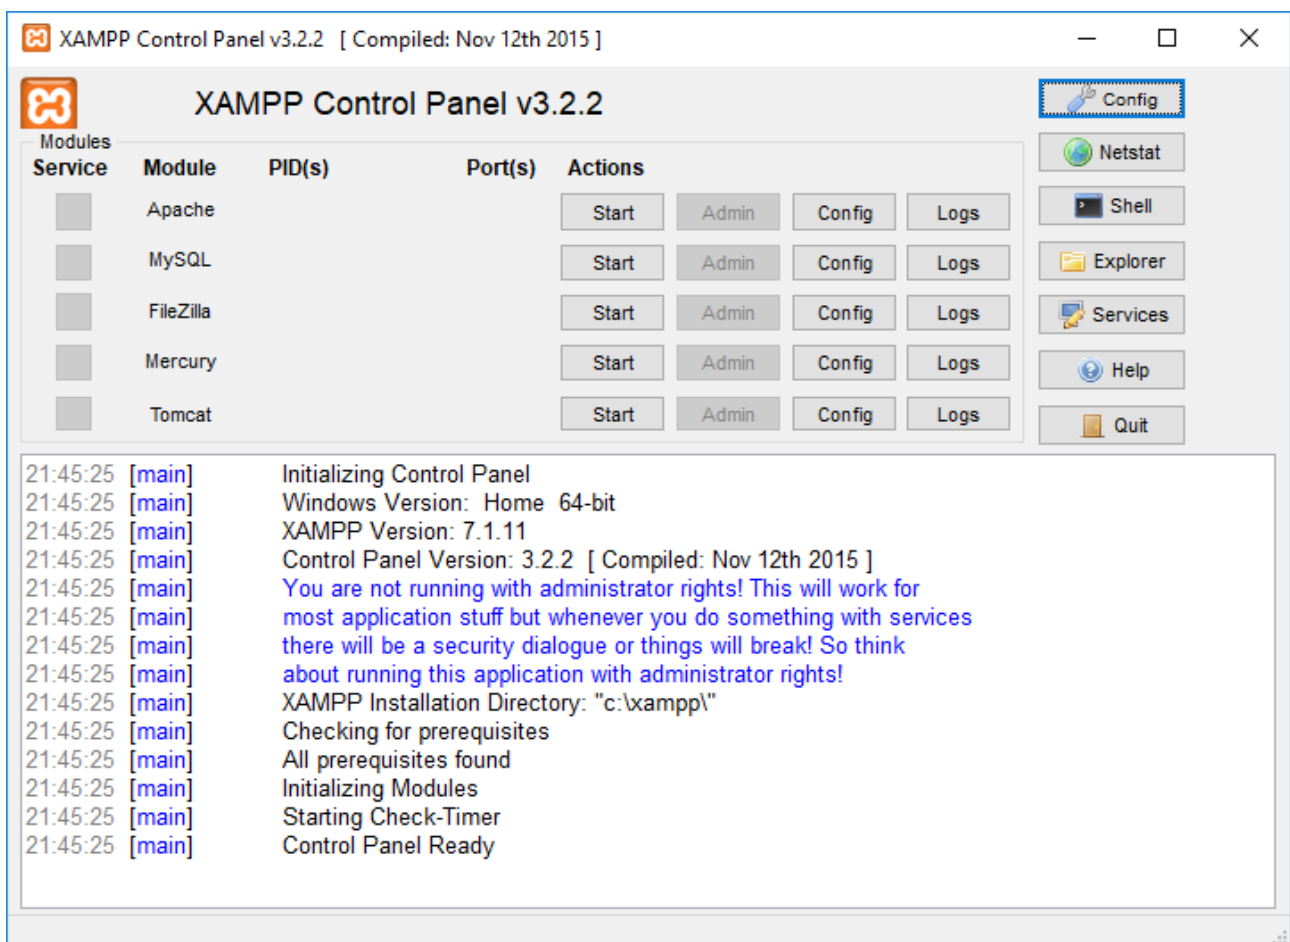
XAMPP Control Panel v3.2.2 [ Compiled: Nov 12th 2015 ]

XAMPP Control Panel v3.2.2

Config
Netstat
Shell
Explorer
Services
Help
Quit

Modules

| Service | Module | PID(s) | Port(s) | Actions | | | |
|---|---|---|---|---|---|---|---|
| | Apache | | | Start | Admin | Config | Logs |
| | MySQL | | | Start | Admin | Config | Logs |
| | FileZilla | | | Start | Admin | Config | Logs |
| | Mercury | | | Start | Admin | Config | Logs |
| | Tomcat | | | Start | Admin | Config | Logs |

21:45:25 [main] Initializing Control Panel
21:45:25 [main] Windows Version: Home 64-bit
21:45:25 [main] XAMPP Version: 7.1.11
21:45:25 [main] Control Panel Version: 3.2.2 [ Compiled: Nov 12th 2015 ]
21:45:25 [main] You are not running with administrator rights! This will work for
21:45:25 [main] most application stuff but whenever you do something with services
21:45:25 [main] there will be a security dialogue or things will break! So think
21:45:25 [main] about running this application with administrator rights!
21:45:25 [main] XAMPP Installation Directory: "c:\xampp\"
21:45:25 [main] Checking for prerequisites
21:45:25 [main] All prerequisites found
21:45:25 [main] Initializing Modules
21:45:25 [main] Starting Check-Timer
21:45:25 [main] Control Panel Ready